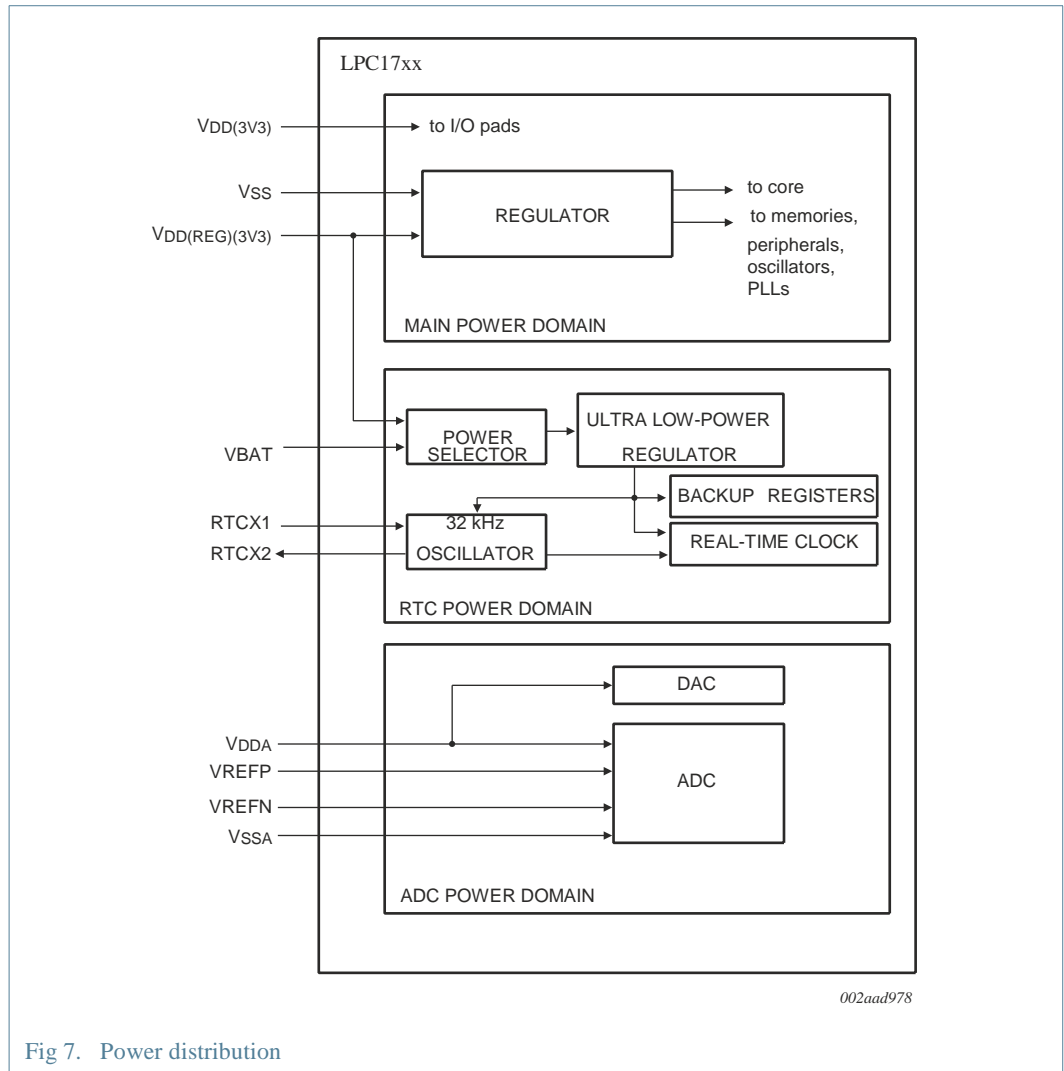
LPC17xx

$V_{DD(3V3)}$

to I/O pads

$V_{SS}$

REGULATOR

to core

to memories, peripherals, oscillators, PLLs

$V_{DD(REG)(3V3)}$

MAIN POWER DOMAIN

VBAT

POWER SELECTOR

ULTRA LOW-POWER REGULATOR

BACKUP REGISTERS

RTCX1

RTCX2

32 kHz OSCILLATOR

REAL-TIME CLOCK

RTC POWER DOMAIN

DAC

$V_{DDA}$

VREFP

VREFN

$V_{SSA}$

ADC

ADC POWER DOMAIN

002aad978

Fig 7. Power distribution